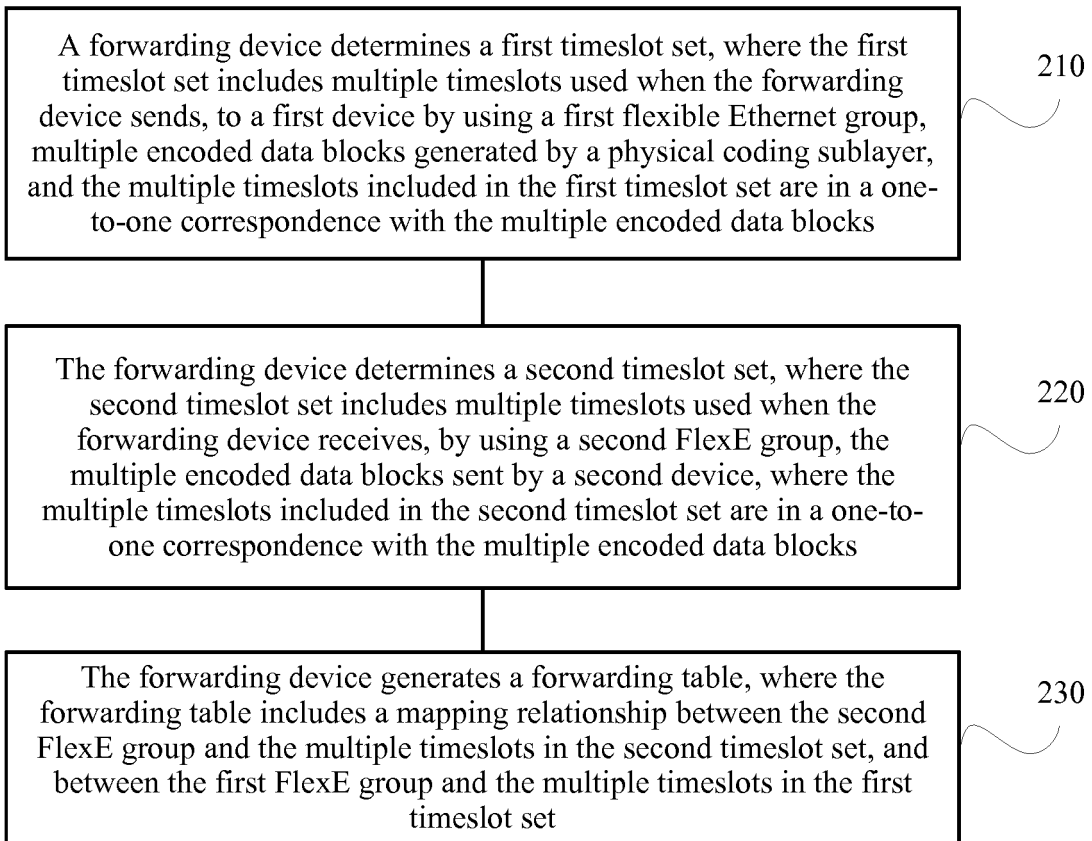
A forwarding device determines a first timeslot set, where the first timeslot set includes multiple timeslots used when the forwarding device sends, to a first device by using a first flexible Ethernet group, multiple encoded data blocks generated by a physical coding sublayer, and the multiple timeslots included in the first timeslot set are in a one-to-one correspondence with the multiple encoded data blocks

210

The forwarding device determines a second timeslot set, where the second timeslot set includes multiple timeslots used when the forwarding device receives, by using a second FlexE group, the multiple encoded data blocks sent by a second device, where the multiple timeslots included in the second timeslot set are in a one-to-one correspondence with the multiple encoded data blocks

220

The forwarding device generates a forwarding table, where the forwarding table includes a mapping relationship between the second FlexE group and the multiple timeslots in the second timeslot set, and between the first FlexE group and the multiple timeslots in the first timeslot set

230